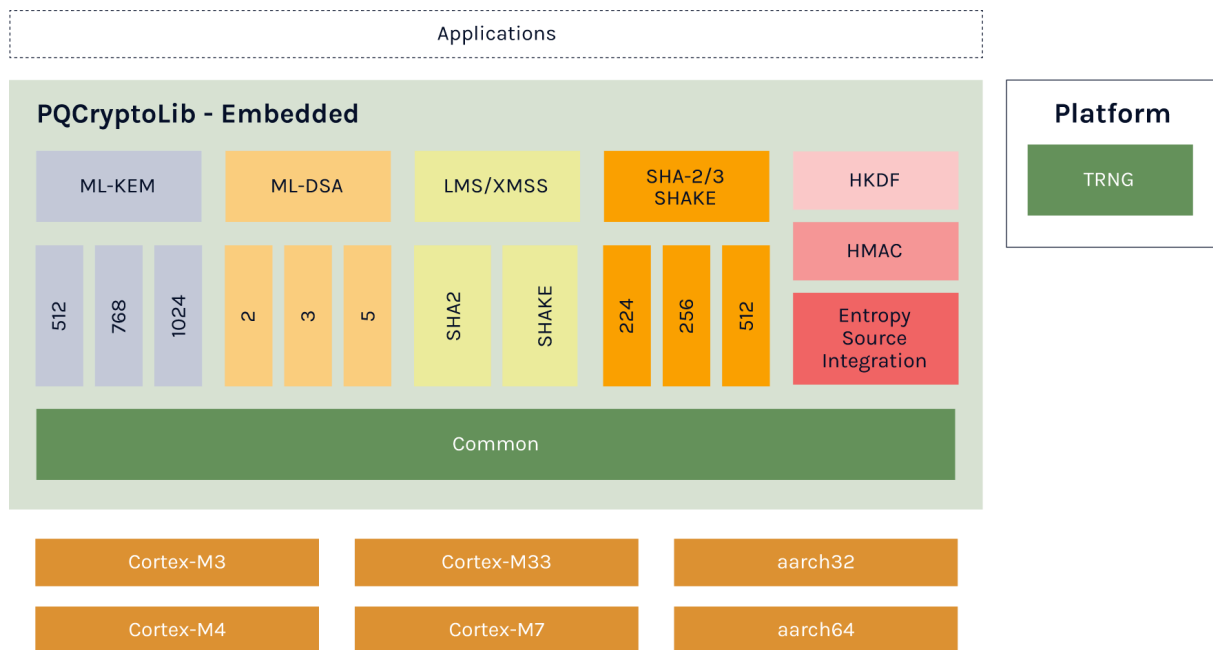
Applications

PQCryptoLib - Embedded

ML-KEM

ML-DSA

LMS/XMSS

SHA-2/3 SHAKE

HKDF

512

768

1024

2

3

5

SHA2

SHAKE

224

256

512

HMAC

Entropy Source Integration

Common

Platform

TRNG

Cortex-M3

Cortex-M33

aarch32

Cortex-M4

Cortex-M7

aarch64